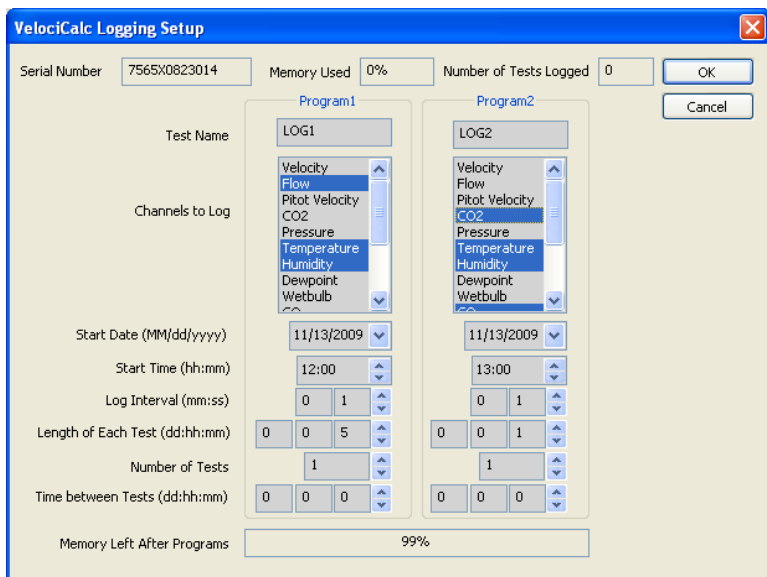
VelociCalc Logging Setup

Serial Number 7565X0823014 Memory Used 0% Number of Tests Logged 0

OK

Cancel

| | Program1 | Program2 |
|---|---|---|
| Test Name | LOG1 | LOG2 |
| Channels to Log | Velocity, Flow, Pitot Velocity, CO2, Pressure, Temperature, Humidity, Dewpoint, Wetbulb | Velocity, Flow, Pitot Velocity, CO2, Pressure, Temperature, Humidity, Dewpoint, Wetbulb |
| Start Date (MM/dd/yyyy) | 11/13/2009 | 11/13/2009 |
| Start Time (hh:mm) | 12:00 | 13:00 |
| Log Interval (mm:ss) | 0 1 | 0 1 |
| Length of Each Test (dd:hh:mm) | 0 0 5 | 0 0 1 |
| Number of Tests | 1 | 1 |
| Time between Tests (dd:hh:mm) | 0 0 0 | 0 0 0 |

Memory Left After Programs 99%